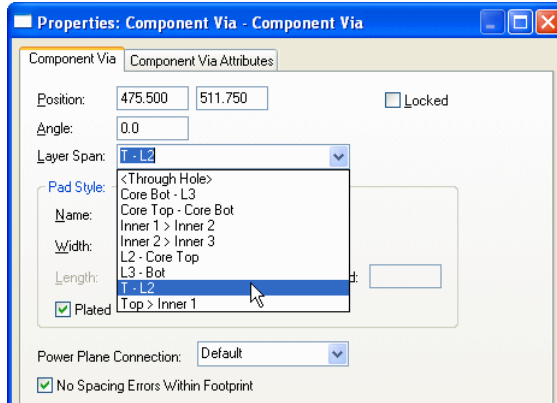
Properties: Component Via - Component Via

Component Via | Component Via Attributes

Position: 475.500 511.750

Locked

Angle: 0.0

Layer Span: T - L2

Pad Style:

Name:

Width:

Length:

d:

Plated

<Through Hole>
Core Bot - L3
Core Top - Core Bot
Inner 1 > Inner 2
Inner 2 > Inner 3
L2 - Core Top
L3 - Bot
T - L2
Top > Inner 1

Power Plane Connection: Default

No Spacing Errors Within Footprint